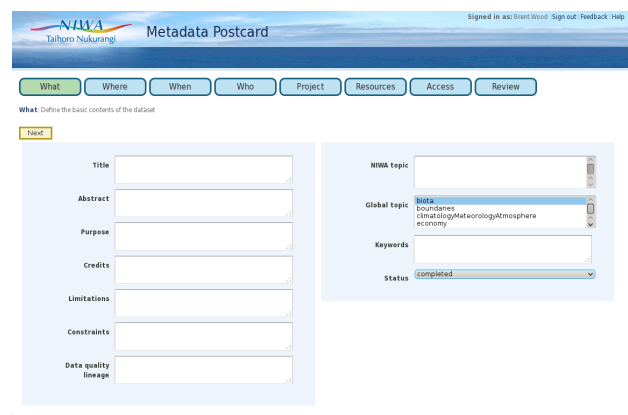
NIWA
Taihoro Nukurangi

Metadata Postcard

Signed in as: Brent Wood | Sign out | Feedback | Help

What | Where | When | Who | Project | Resources | Access | Review

What: Define the basic contents of the dataset

Next

Title

Abstract

Purpose

Credits

Limitations

Constraints

Data quality lineage

NIWA topic

Global topic
biota
boundaries
climatologyMeteorologyAtmosphere
economy

Keywords

Status
completed